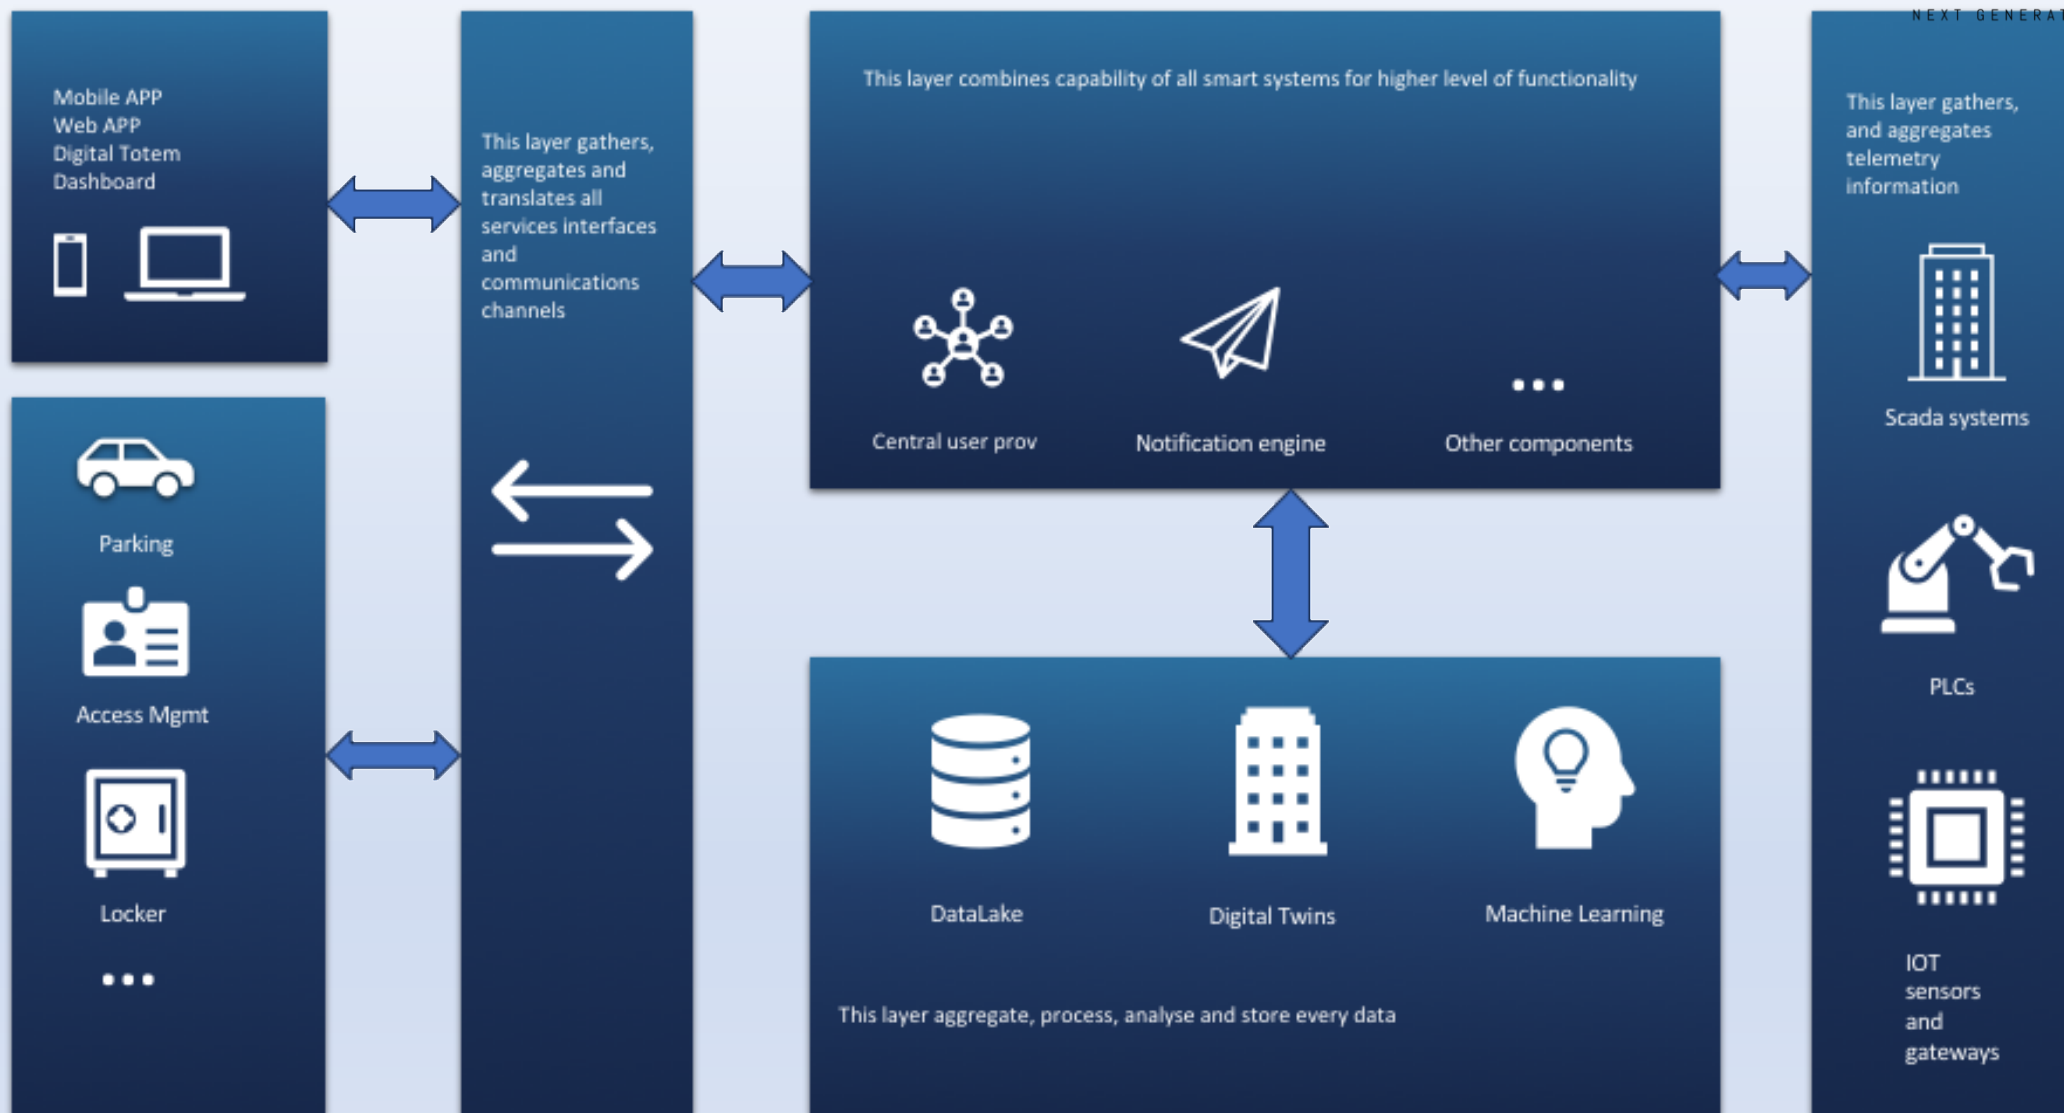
NEXT GENERAT

Mobile APP
Web APP
Digital Totem
Dashboard

Parking

Access Mgmt

Locker

...

This layer gathers, aggregates and translates all services interfaces and communications channels

This layer combines capability of all smart systems for higher level of functionality

Central user prov

Notification engine

...

Other components

DataLake

Digital Twins

Machine Learning

This layer aggregate, process, analyse and store every data

This layer gathers, and aggregates telemetry information

Scada systems

PLCs

IOT sensors and gateways